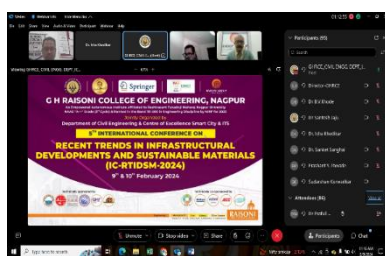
G H RAISONI COLLEGE OF ENGINEERING, NAGPUR

Springer

Department of Civil Engineering & Centre of Excellence Smart City & ITS

5th INTERNATIONAL CONFERENCE ON

RECENT TRENDS IN INFRASTRUCTURAL DEVELOPMENTS AND SUSTAINABLE MATERIALS (IC-RTIDSM-2024)

9th & 10th February 2024

Dr. Ravi Bhoslee

Participants (65)

Dr. B.K Bhide

Dr. Santosh ...

Dr. Isha Khedikar

Dr. Sanket Sanghai

Prashant Y. Pawade

Sudarshan Sonwatkar

Unmute

Stop video

Share

Participants

Chat

Type here to search